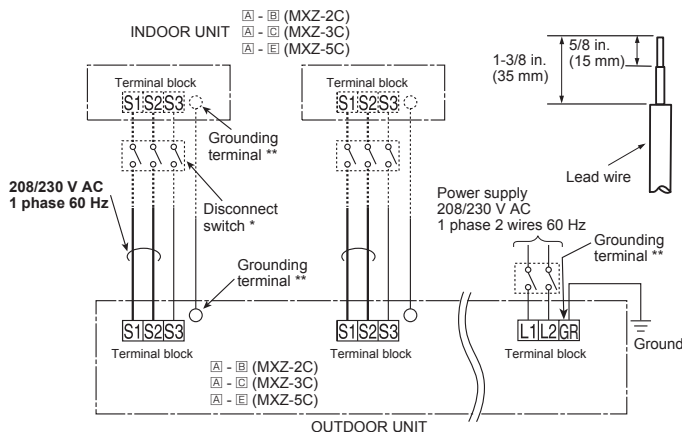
INDOOR UNIT
A - B (MXZ-2C)
A - C (MXZ-3C)
A - E (MXZ-5C)

Terminal block
S1 S2 S3

Terminal block
S1 S2 S3

Grounding terminal **

Disconnect switch *

208/230 V AC
1 phase 60 Hz

Grounding terminal **

1-3/8 in. (35 mm)
5/8 in. (15 mm)

Lead wire

Power supply
208/230 V AC
1 phase 2 wires 60 Hz

Grounding terminal **

S1 S2 S3
Terminal block

S1 S2 S3
Terminal block

L1 L2 GR
Terminal block

Ground

A - B (MXZ-2C)
A - C (MXZ-3C)
A - E (MXZ-5C)

OUTDOOR UNIT